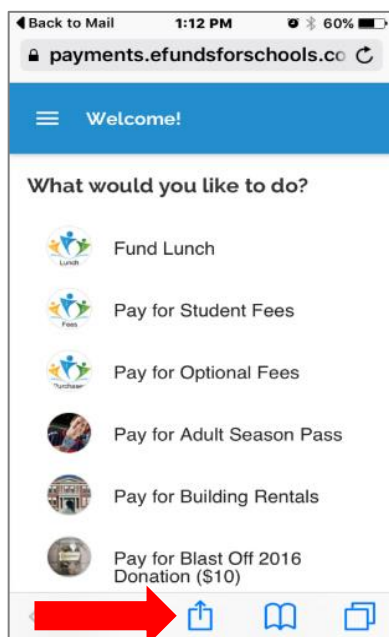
◀ Back to Mail 1:12 PM 60%

payments.efundsforschools.co

Welcome!

What would you like to do?

Lunch
Fund Lunch

Fees
Pay for Student Fees

Purchase
Pay for Optional Fees

Pay for Adult Season Pass

Pay for Building Rentals

Pay for Blast Off 2016 Donation ($10)